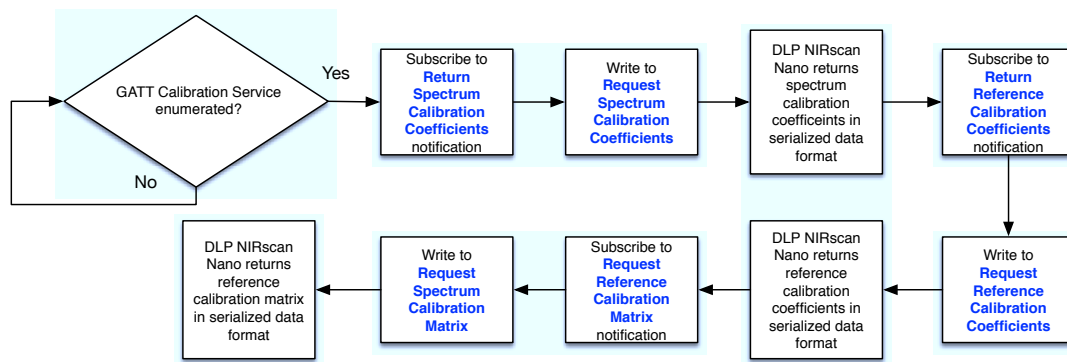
GATT Calibration Service enumerated?

Yes

No

Subscribe to **Return Spectrum Calibration Coefficients** notification

Write to **Request Spectrum Calibration Coefficients**

DLP NIRscan Nano returns spectrum calibration coefficeints in serialized data format

Subscribe to **Return Reference Calibration Coefficients** notification

Write to **Request Reference Calibration Coefficients**

DLP NIRscan Nano returns reference calibration coefficients in serialized data format

Subscribe to **Request Reference Calibration Matrix** notification

Write to **Request Spectrum Calibration Matrix**

DLP NIRscan Nano returns reference calibration matrix in serialized data format